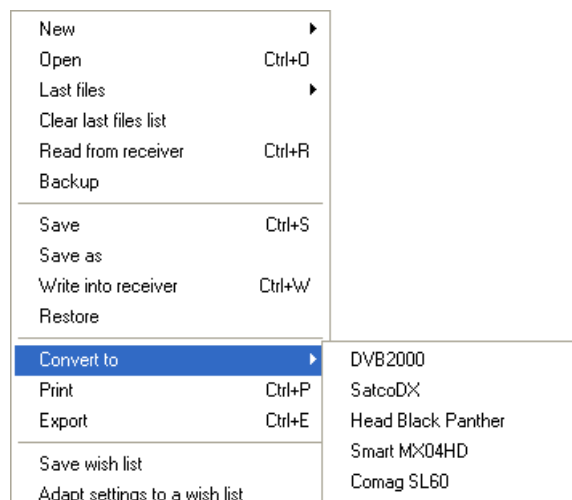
New
Open Ctrl+O
Last files
Clear last files list
Read from receiver Ctrl+R
Backup

Save Ctrl+S
Save as
Write into receiver Ctrl+W
Restore

Convert to
Print Ctrl+P
Export Ctrl+E

Save wish list
Adapt settings to a wish list

DVB2000
SatcoDX
Head Black Panther
Smart MX04HD
Comag SL60